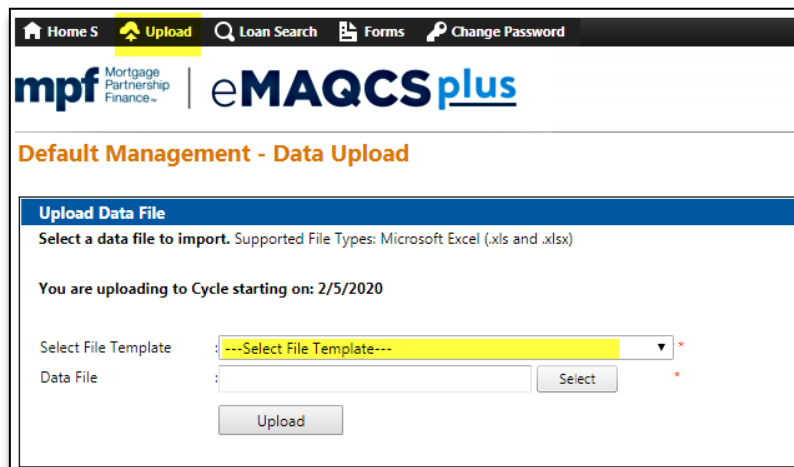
Home S Upload Loan Search Forms Change Password

mpf Mortgage Partnership Finance™ | eMAQCS plus

Default Management - Data Upload

Upload Data File

Select a data file to import. Supported File Types: Microsoft Excel (.xls and .xlsx)

You are uploading to Cycle starting on: 2/5/2020

Select File Template : ---Select File Template--- *

Data File : Select *

Upload